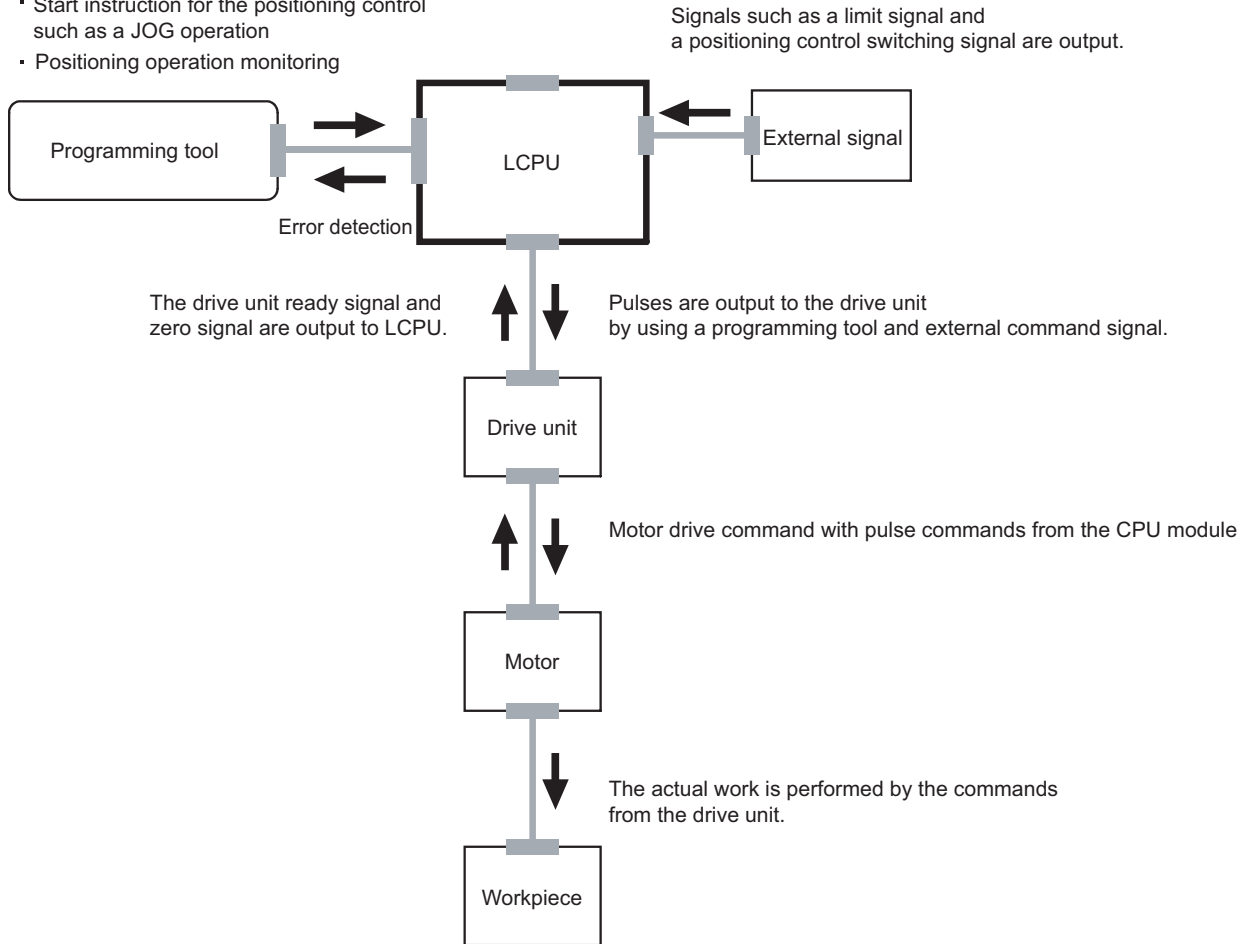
· Start instruction for the positioning control such as a JOG operation

· Positioning operation monitoring

Signals such as a limit signal and a positioning control switching signal are output.

Programming tool

LCPU

External signal

Error detection

The drive unit ready signal and zero signal are output to LCPU.

Pulses are output to the drive unit by using a programming tool and external command signal.

Drive unit

Motor drive command with pulse commands from the CPU module

Motor

The actual work is performed by the commands from the drive unit.

Workpiece